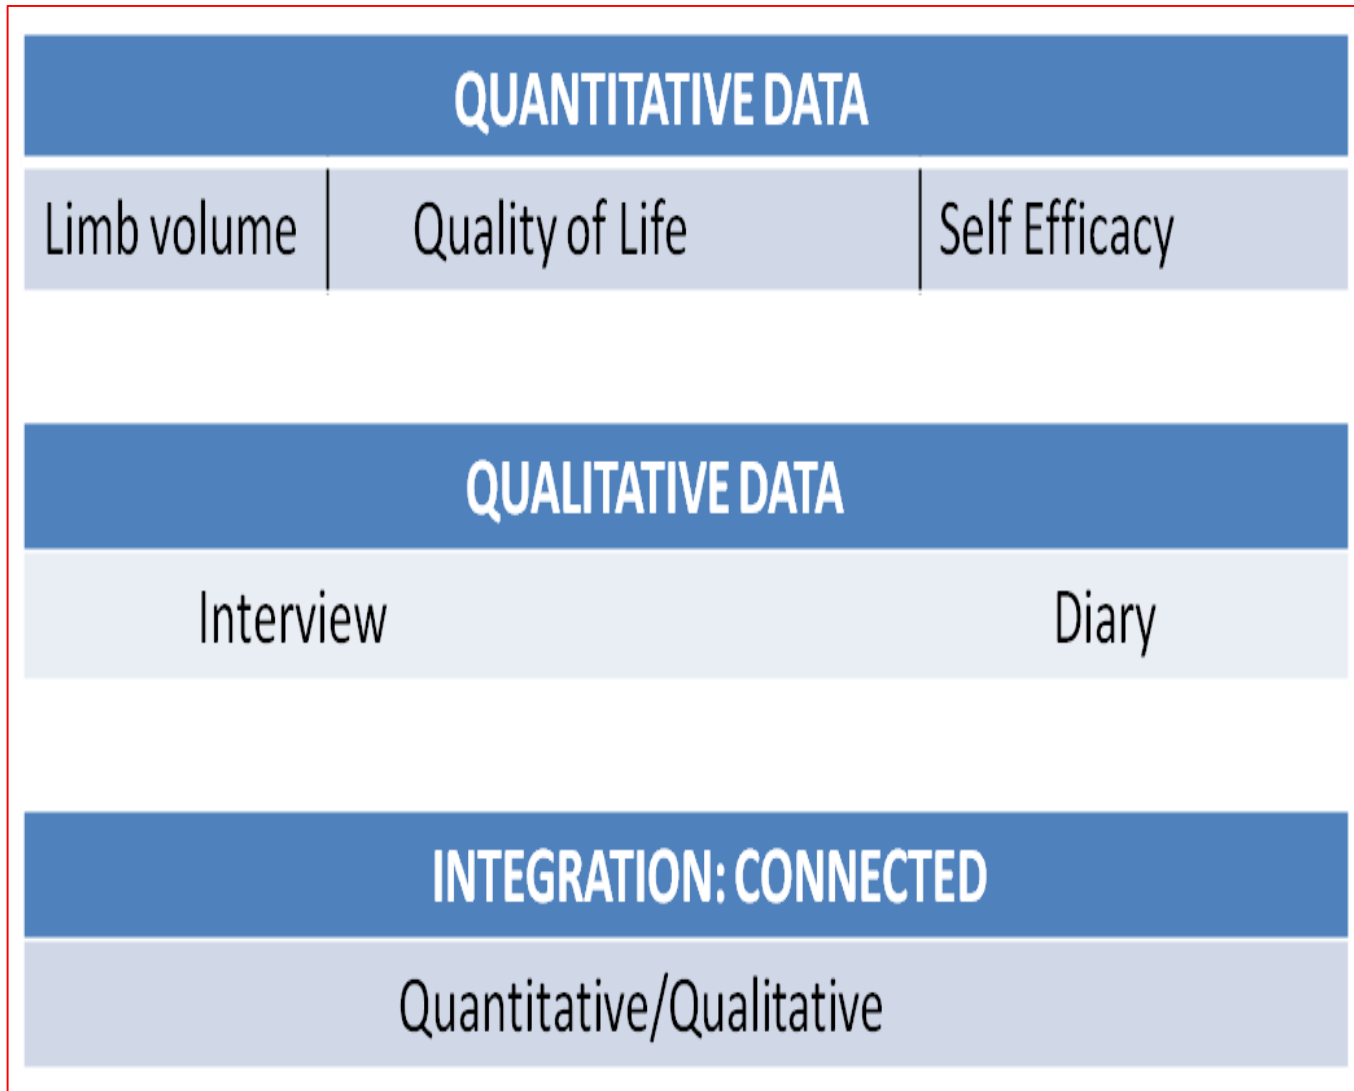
| QUANTITATIVE DATA | | |
|---|---|---|
| Limb volume | Quality of Life | Self Efficacy |

| QUALITATIVE DATA | |
|---|---|
| Interview | Diary |

| INTEGRATION: CONNECTED |
|---|
| Quantitative/Qualitative |